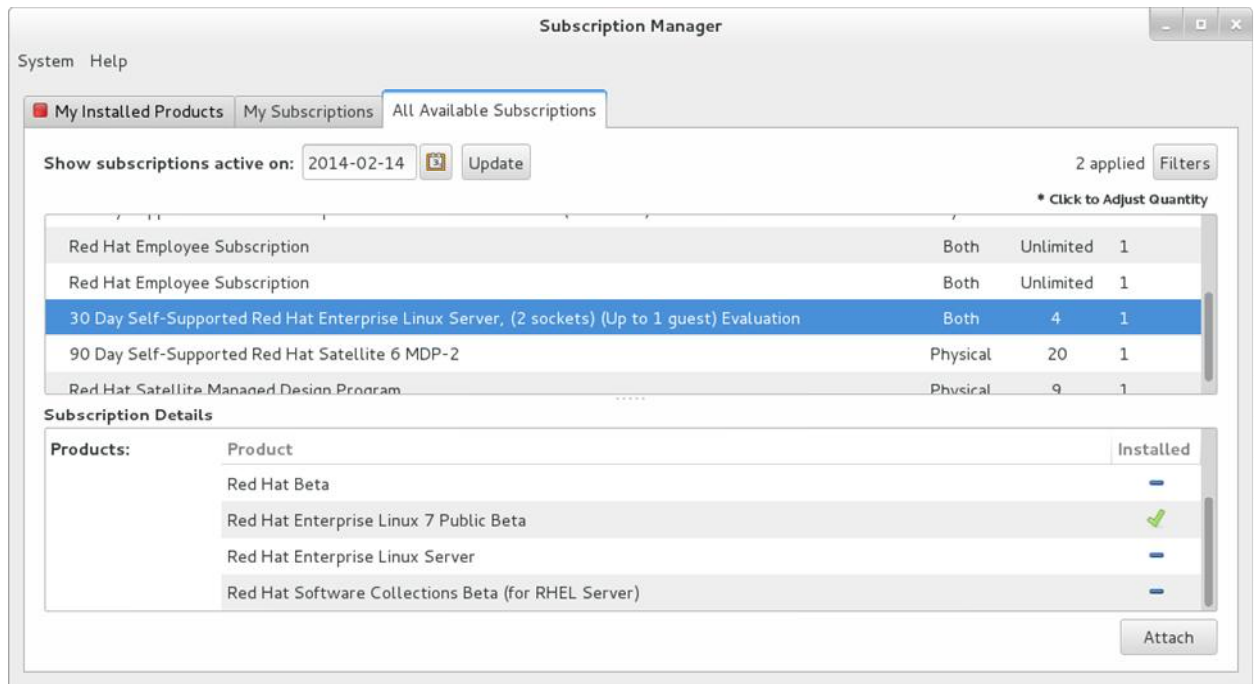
Subscription Manager

System Help

My Installed Products | My Subscriptions | All Available Subscriptions

Show subscriptions active on: 2014-02-14 Update

2 applied Filters

* Click to Adjust Quantity

| | | | |
|---|---|---|---|
| Red Hat Employee Subscription | Both | Unlimited | 1 |
| Red Hat Employee Subscription | Both | Unlimited | 1 |
| 30 Day Self-Supported Red Hat Enterprise Linux Server, (2 sockets) (Up to 1 guest) Evaluation | Both | 4 | 1 |
| 90 Day Self-Supported Red Hat Satellite 6 MDP-2 | Physical | 20 | 1 |
| Red Hat Satellite Managed Design Program | Physical | 9 | 1 |

Subscription Details

Products:

| Product | Installed |
|---|---|
| Red Hat Beta | |
| Red Hat Enterprise Linux 7 Public Beta | |
| Red Hat Enterprise Linux Server | |
| Red Hat Software Collections Beta (for RHEL Server) | |

Attach